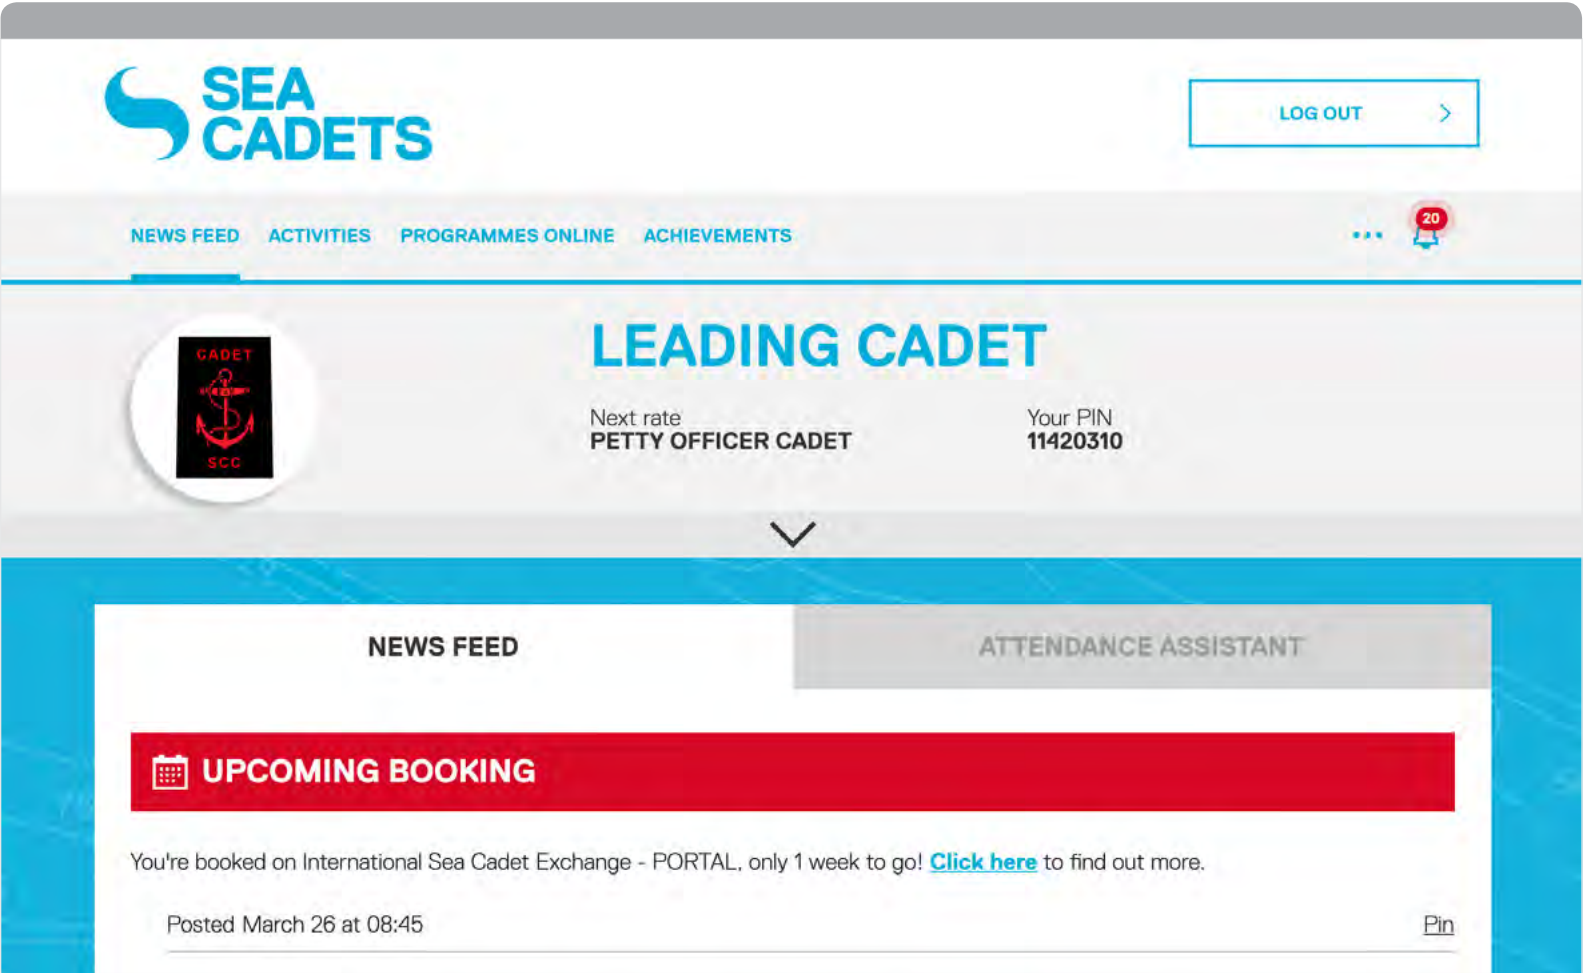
SEA CADETS

LOG OUT

NEWS FEED ACTIVITIES PROGRAMMES ONLINE ACHIEVEMENTS

20

CADET
SCC

LEADING CADET

Next rate
PETTY OFFICER CADET

Your PIN
11420310

NEWS FEED

ATTENDANCE ASSISTANT

UPCOMING BOOKING

You're booked on International Sea Cadet Exchange - PORTAL, only 1 week to go! Click here to find out more.

Posted March 26 at 08:45

Pin